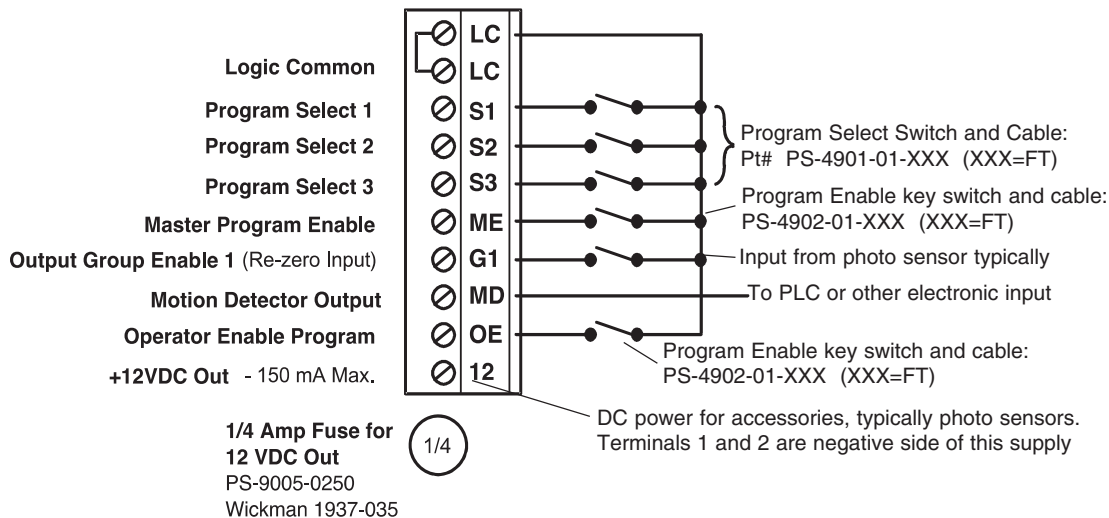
LC
Logic Common
LC
Program Select 1
S1
Program Select 2
S2
Program Select 3
S3
Master Program Enable
ME
Output Group Enable 1 (Re-zero Input)
G1
Motion Detector Output
MD
Operator Enable Program
OE
+12VDC Out - 150 mA Max.
12

Program Select Switch and Cable:
Pt# PS-4901-01-XXX (XXX=FT)

Program Enable key switch and cable:
PS-4902-01-XXX (XXX=FT)

Input from photo sensor typically

To PLC or other electronic input

Program Enable key switch and cable:
PS-4902-01-XXX (XXX=FT)

1/4 Amp Fuse for
12 VDC Out
PS-9005-0250
Wickman 1937-035

1/4

DC power for accessories, typically photo sensors.
Terminals 1 and 2 are negative side of this supply